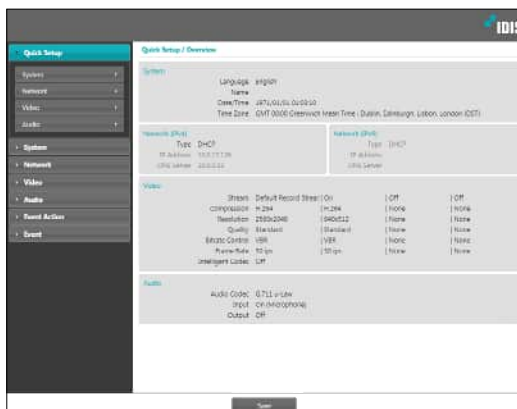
IDIS

Quick Setup
System
Network
Video
Audio
System
Network
Video
Audio
Event Action
Event

Quick Setup / Overview

System
Language English
Name
Date/Time 1971/01/01 00:00:10
Time Zone GMT 00:00 Greenwich Mean Time : Dublin, Edinburgh, Lisbon, London (DST)

Network (IPv4)
Type DHCP
IP Address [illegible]
DNS Server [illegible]

Network (IPv6)
Type DHCP
IP Address
DNS Server

Video
Stream Default Record Stream On | Off | Off
Compression H.264 | H.264 | None | None
Resolution 2560x2048 | 640x512 | None | None
Quality Standard | Standard | None | None
Bitrate Control VBR | VBR | None | None
Frame Rate 30 ips | 30 ips | None | None
Intelligent Codec Off

Audio
Audio Codec G.711 u-Law
Input On (Microphone)
Output Off

Save